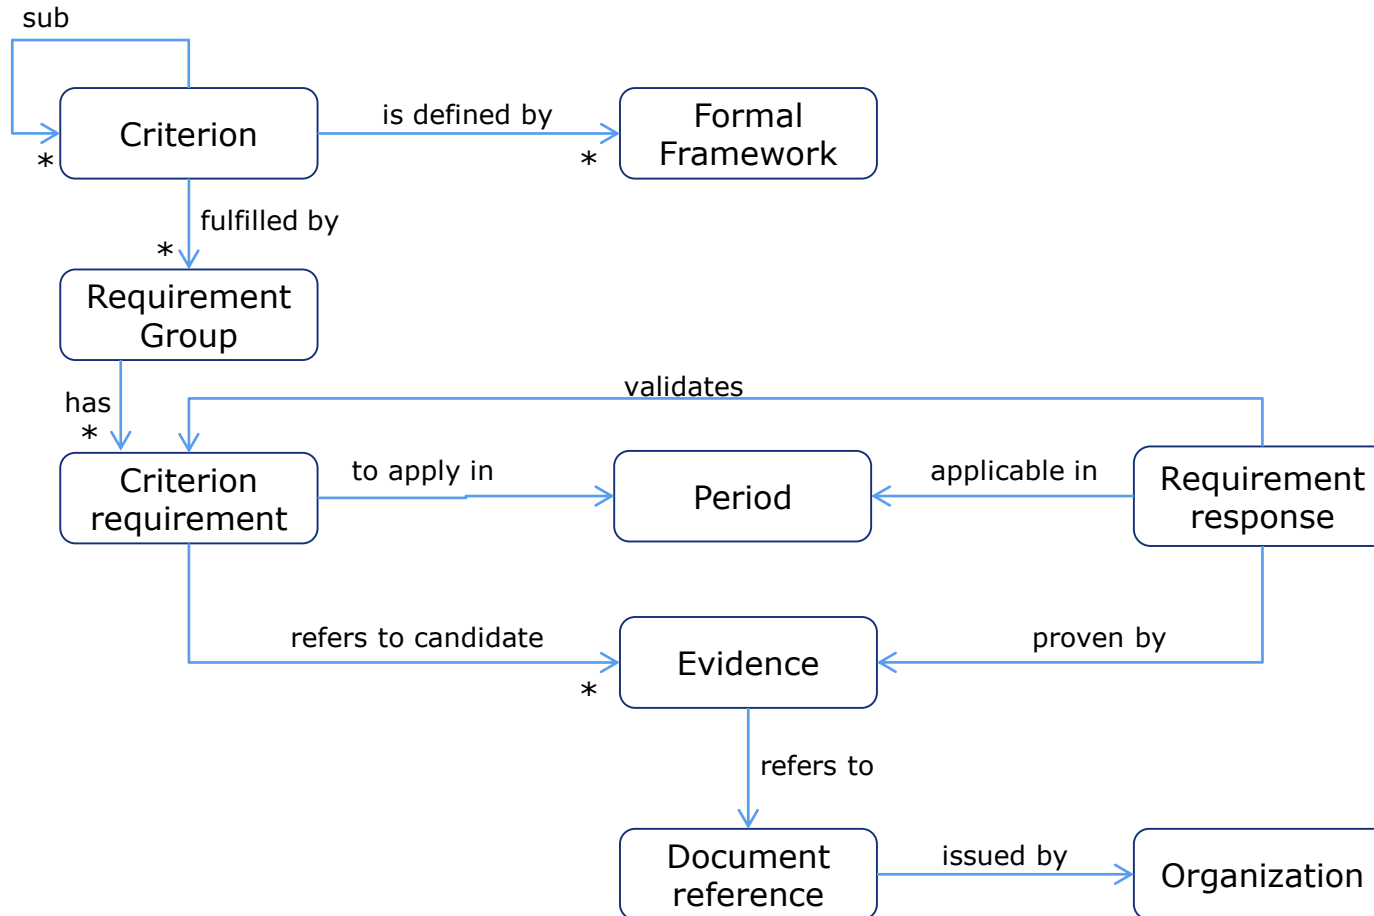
sub

Criterion

*

is defined by

*

Formal Framework

fulfilled by

*

Requirement Group

has

*

validates

Criterion requirement

to apply in

Period

applicable in

Requirement response

refers to candidate

*

Evidence

proven by

refers to

Document reference

issued by

Organization